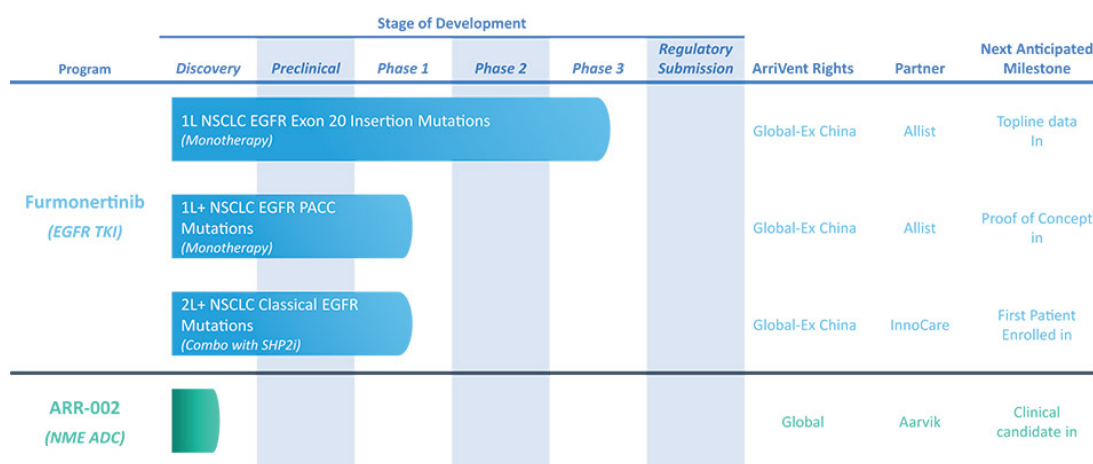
Stage of Development

| Program | Discovery | Preclinical | Phase 1 | Phase 2 | Phase 3 | Regulatory Submission | ArriVent Rights | Partner | Next Anticipated Milestone |
|---|---|---|---|---|---|---|---|---|---|
| Furmonertinib (EGFR TKI) | 1L NSCLC EGFR Exon 20 Insertion Mutations (Monotherapy) | | | | | | Global-Ex China | Allist | Topline data In |
| | 1L+ NSCLC EGFR PACC Mutations (Monotherapy) | | | | | | Global-Ex China | Allist | Proof of Concept in |
| | 2L+ NSCLC Classical EGFR Mutations (Combo with SHP2i) | | | | | | Global-Ex China | InnoCare | First Patient Enrolled in |
| ARR-002 (NME ADC) | | | | | | | Global | Aarvik | Clinical candidate in |